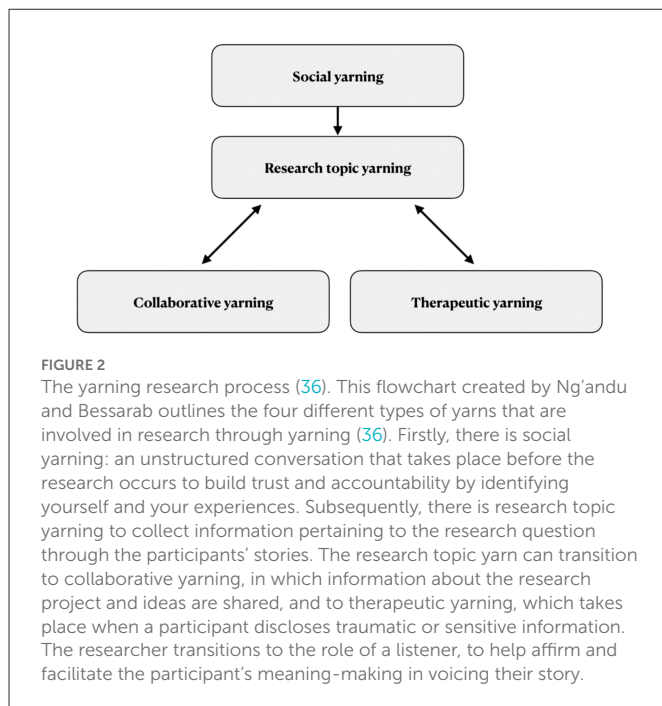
Social yarning

Research topic yarning

Collaborative yarning

Therapeutic yarning

FIGURE 2
The yarning research process (36). This flowchart created by Ng'andu and Bessarab outlines the four different types of yarns that are involved in research through yarning (36). Firstly, there is social yarning: an unstructured conversation that takes place before the research occurs to build trust and accountability by identifying yourself and your experiences. Subsequently, there is research topic yarning to collect information pertaining to the research question through the participants' stories. The research topic yarn can transition to collaborative yarning, in which information about the research project and ideas are shared, and to therapeutic yarning, which takes place when a participant discloses traumatic or sensitive information. The researcher transitions to the role of a listener, to help affirm and facilitate the participant's meaning-making in voicing their story.